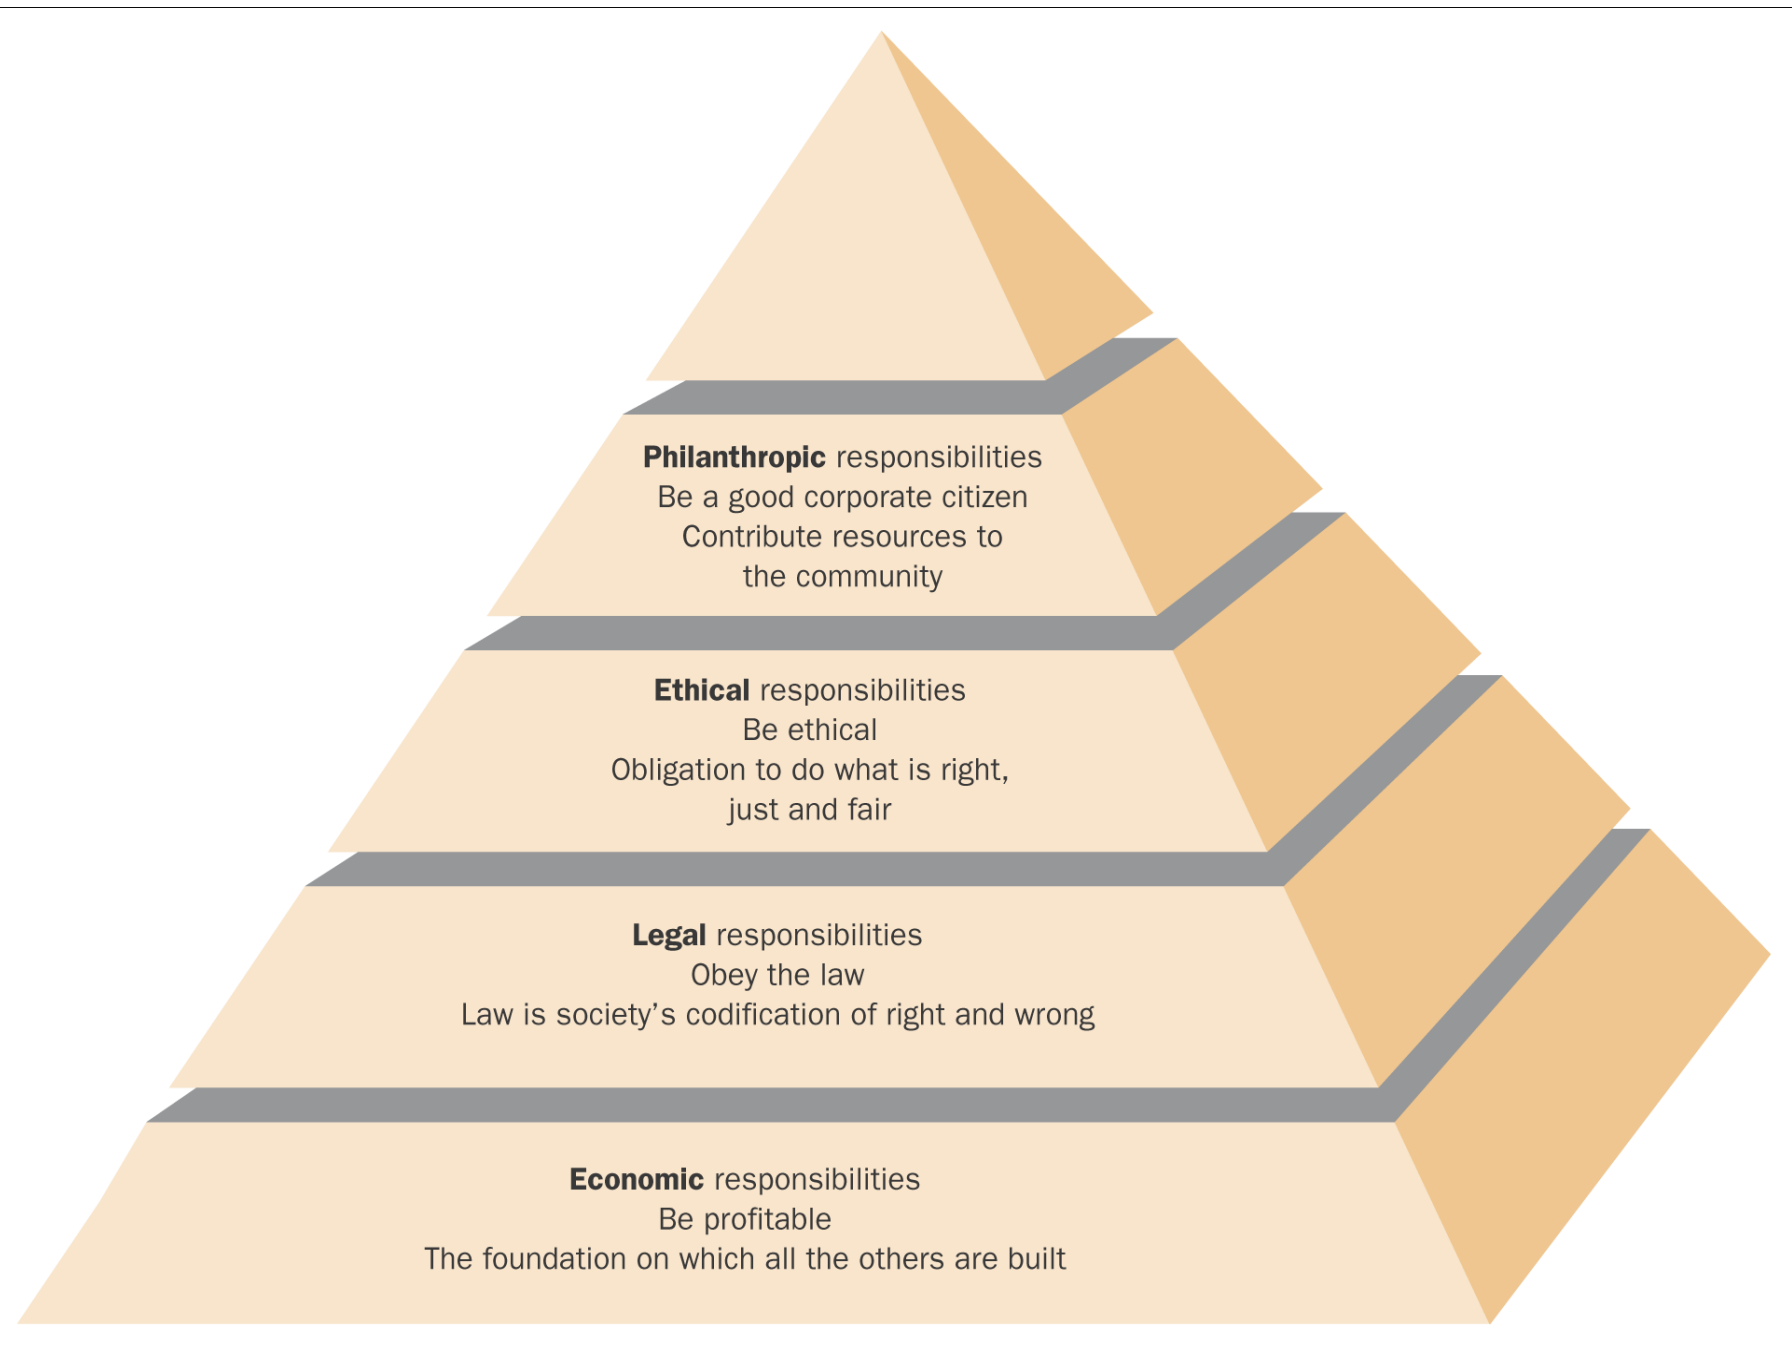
Philanthropic responsibilities
Be a good corporate citizen
Contribute resources to the community

Ethical responsibilities
Be ethical
Obligation to do what is right, just and fair

Legal responsibilities
Obey the law
Law is society’s codification of right and wrong

Economic responsibilities
Be profitable
The foundation on which all the others are built